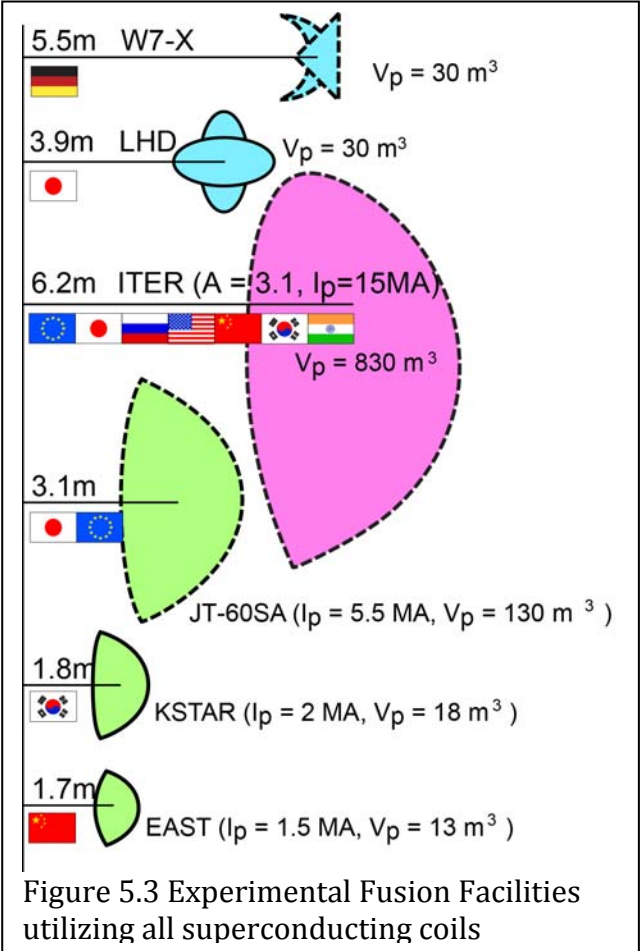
5.5m W7-X

$V_p = 30\ m^3$

3.9m LHD

$V_p = 30\ m^3$

6.2m ITER ($A = 3.1$, $I_p$=15MA)

$V_p = 830\ m^3$

3.1m

JT-60SA ($I_p$ = 5.5 MA, $V_p = 130\ m^3$ )

1.8m

KSTAR ($I_p$ = 2 MA, $V_p = 18\ m^3$ )

1.7m

EAST ($I_p$ = 1.5 MA, $V_p = 13\ m^3$ )

Figure 5.3 Experimental Fusion Facilities utilizing all superconducting coils